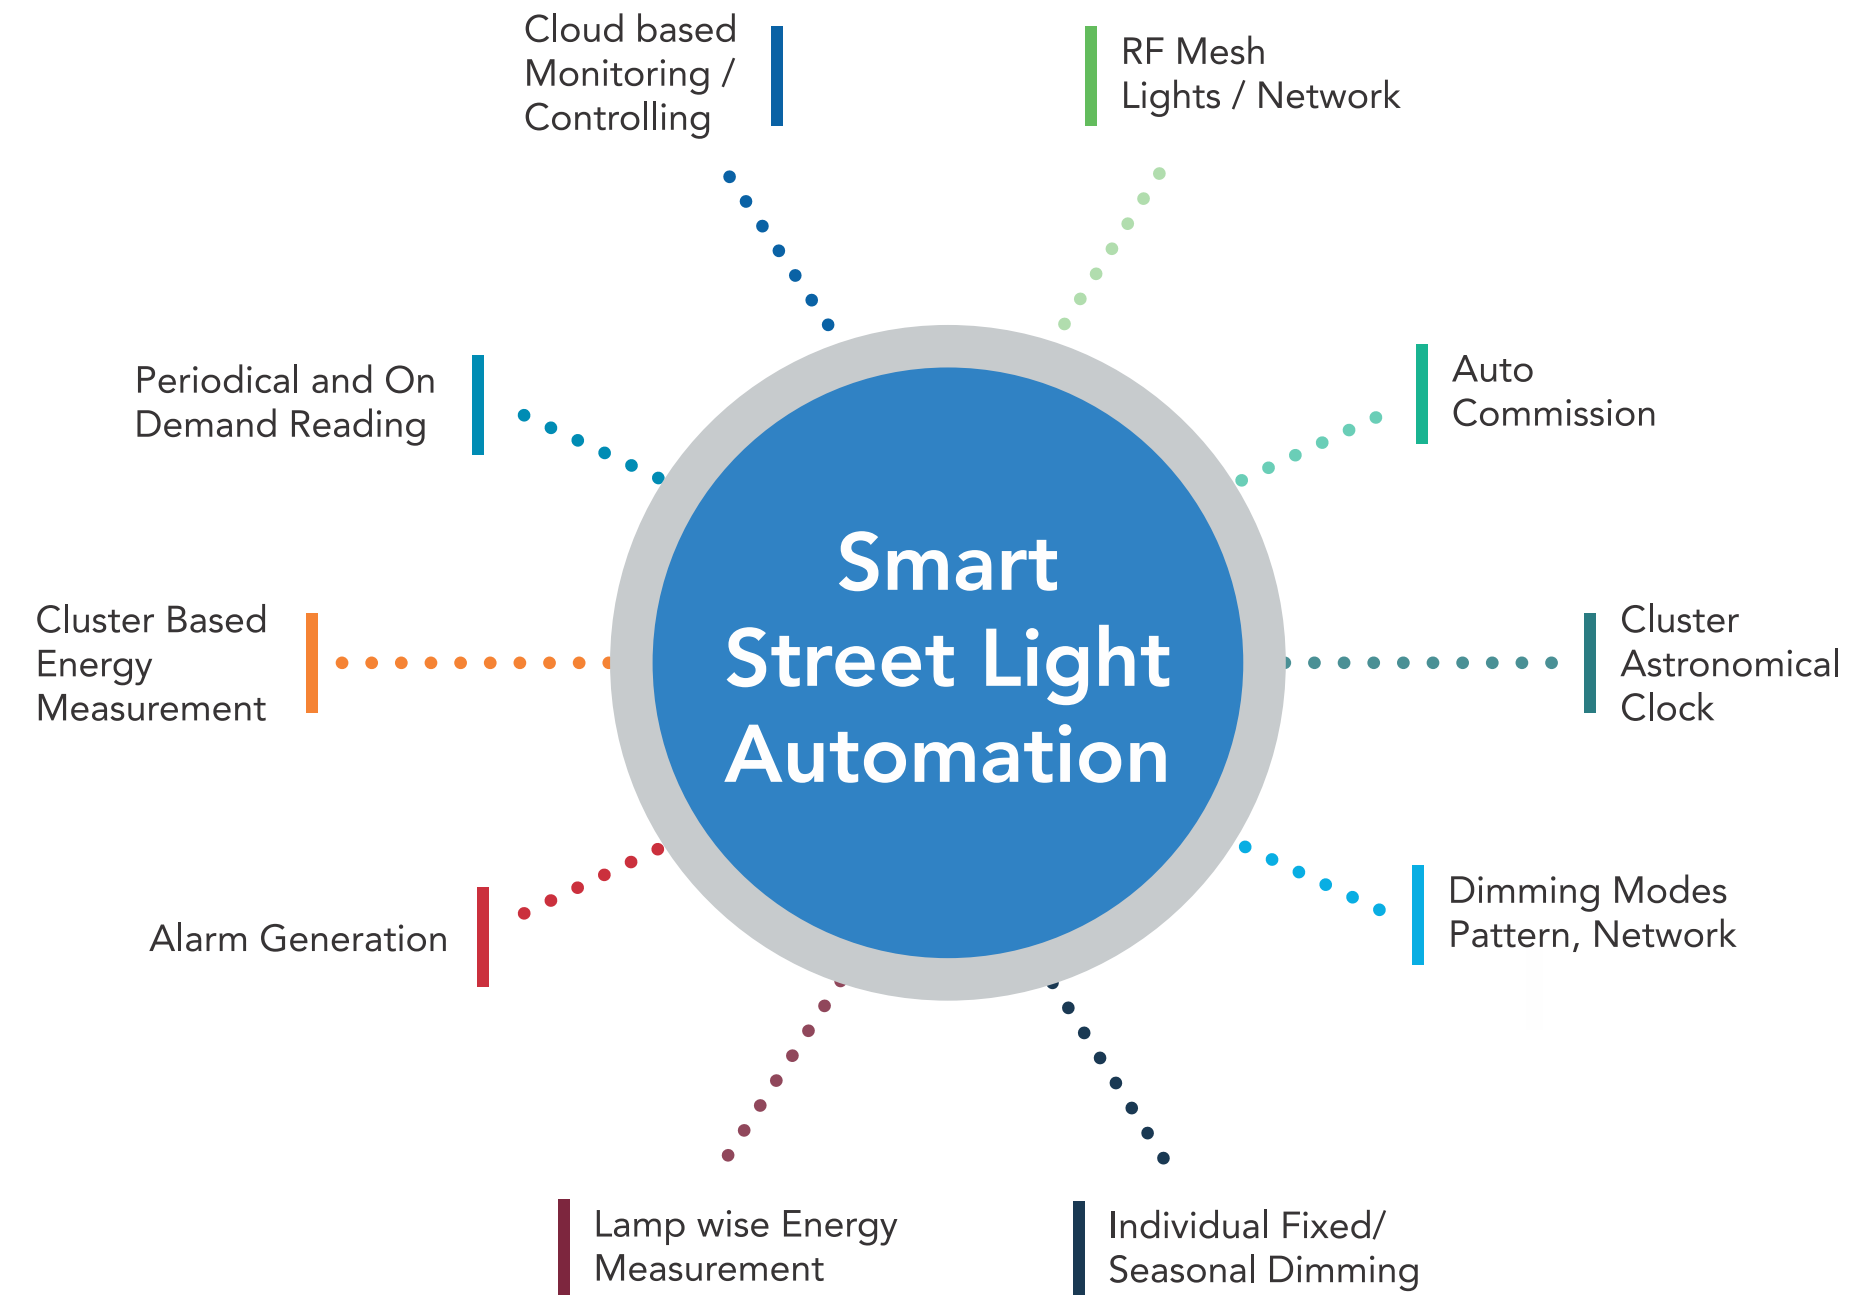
Cloud based Monitoring / Controlling

RF Mesh Lights / Network

Periodical and On Demand Reading

Auto Commission

Smart Street Light Automation

Cluster Based Energy Measurement

Cluster Astronomical Clock

Alarm Generation

Dimming Modes Pattern, Network

Lamp wise Energy Measurement

Individual Fixed/ Seasonal Dimming